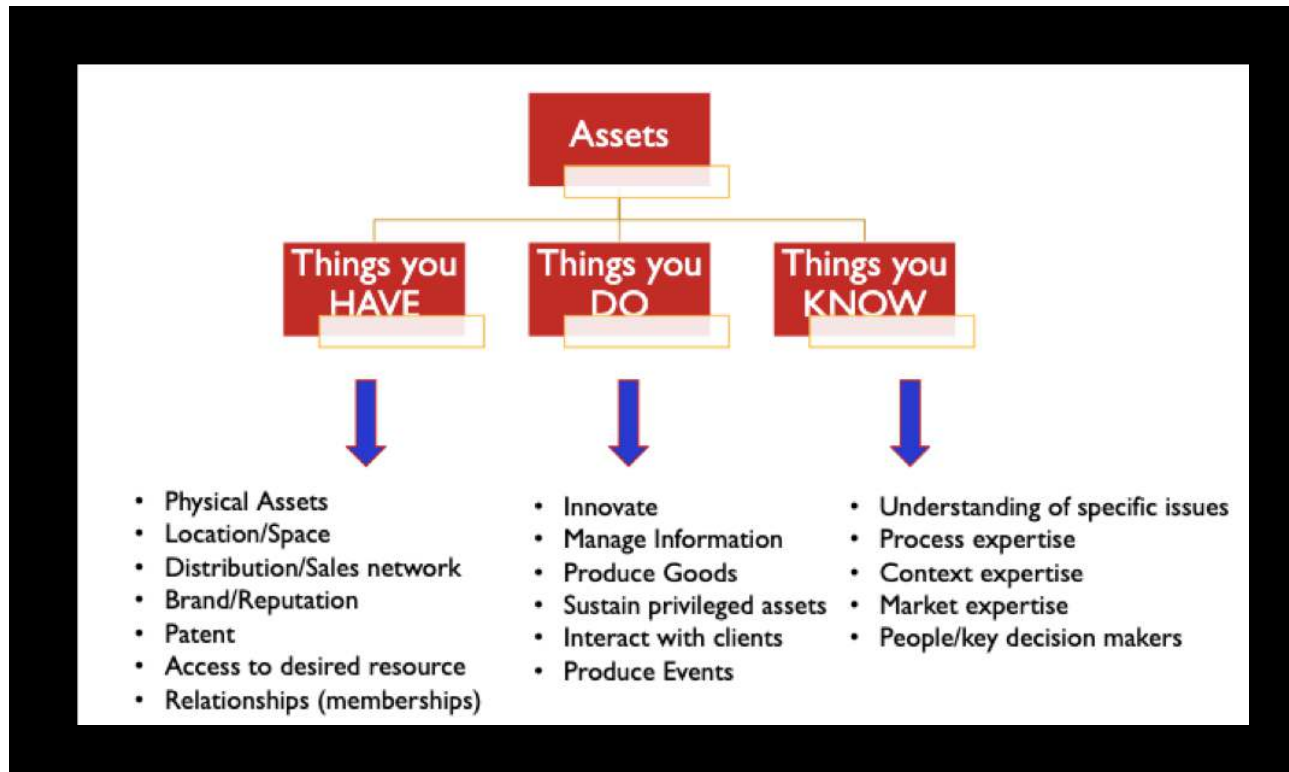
Assets

Things you HAVE

Things you DO

Things you KNOW

- Physical Assets
- Location/Space
- Distribution/Sales network
- Brand/Reputation
- Patent
- Access to desired resource
- Relationships (memberships)

- Innovate
- Manage Information
- Produce Goods
- Sustain privileged assets
- Interact with clients
- Produce Events

- Understanding of specific issues
- Process expertise
- Context expertise
- Market expertise
- People/key decision makers